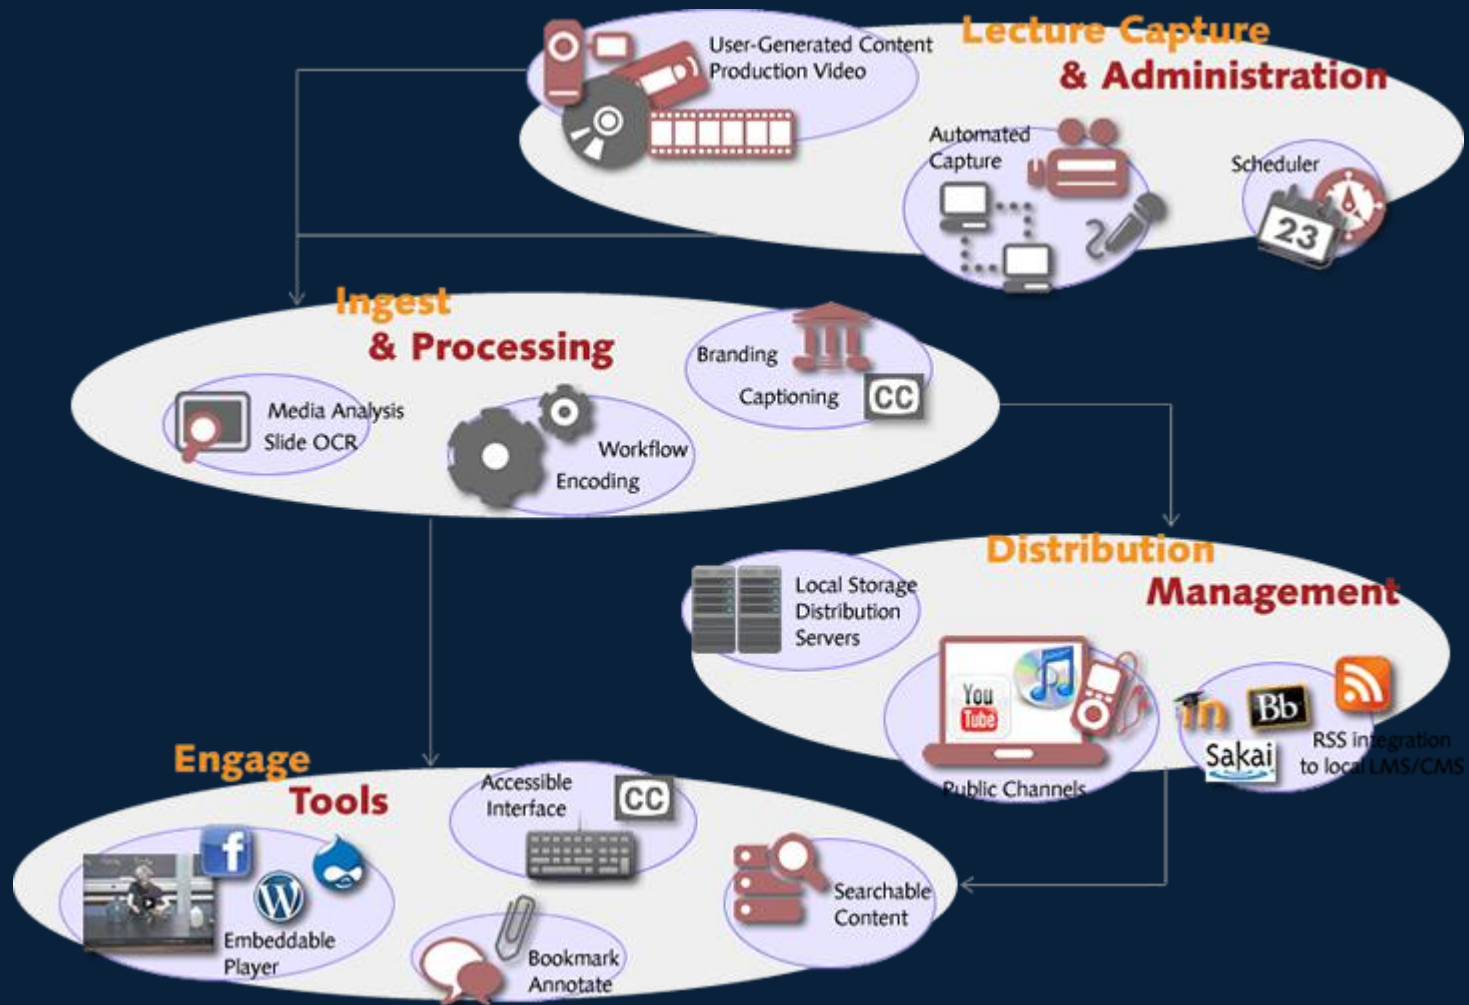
Lecture Capture
& Administration

User-Generated Content
Production Video

Automated
Capture

Scheduler

23

Ingest
& Processing

Branding

Captioning

CC

Media Analysis
Slide OCR

Workflow
Encoding

Distribution
Management

Local Storage
Distribution
Servers

You
Tube

Public Channels

in

Bb

Sakai

RSS integration
to local LMS/CMS

Engage
Tools

Accessible
Interface

CC

Embeddable
Player

Searchable
Content

Bookmark
Annotate